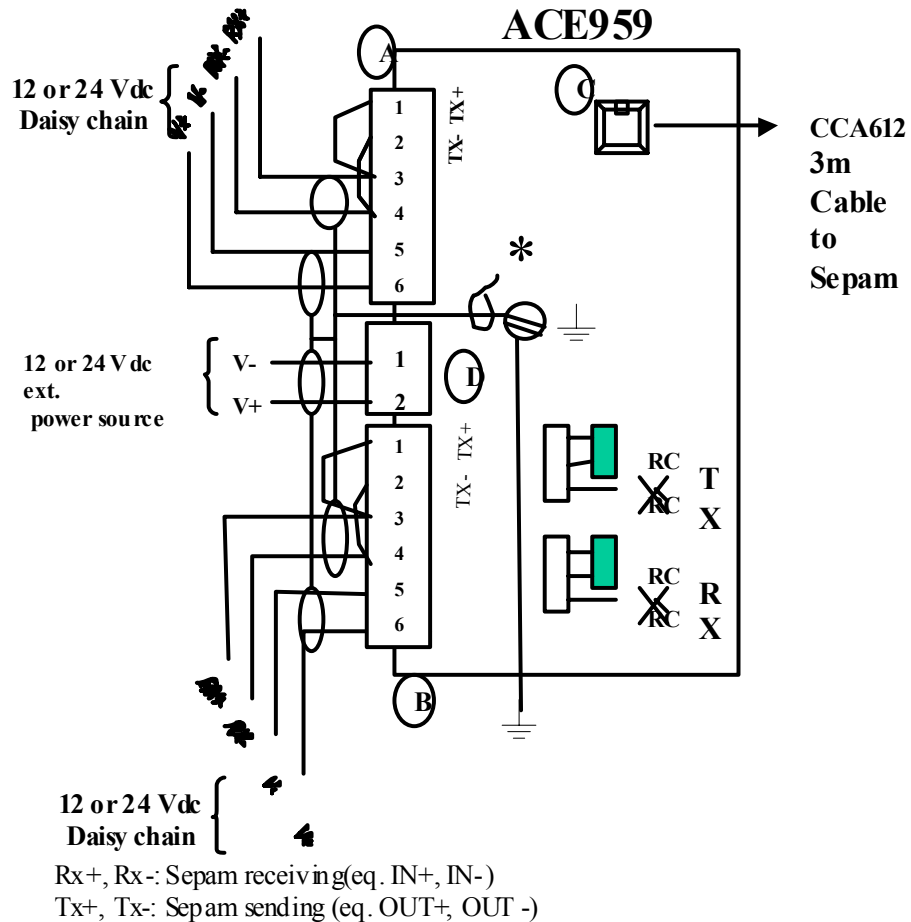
ACE959

A

C

12 or 24 Vdc
Daisy chain

1
2
3
4
5
6

TX- TX+

CCA612
3m
Cable
to
Sepam

*

12 or 24 Vdc
ext.
power source

V-
V+

1
2

D

1
2
3
4
5
6

TX- TX+

RC
RC

T
X

RC
RC

R
X

B

12 or 24 Vdc
Daisy chain

Rx+, Rx-: Sepam receiving(eq. IN+, IN-)
Tx+, Tx-: Sepam sending (eq. OUT+, OUT -)